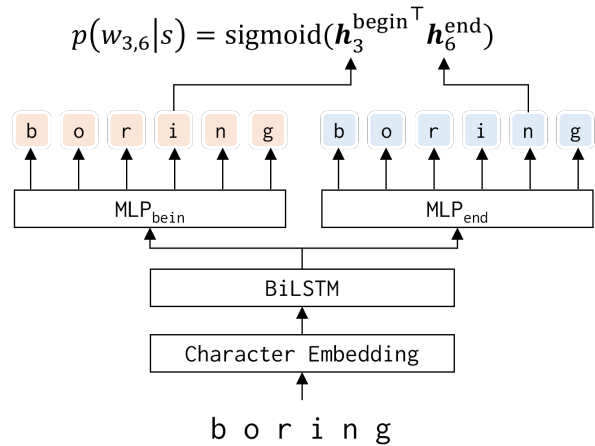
$p(w_{3,6}|s) = \text{sigmoid}(\boldsymbol{h}_3^{\text{begin}^\top} \boldsymbol{h}_6^{\text{end}})$

b o r i n g

b o r i n g

MLP$_{\text{bein}}$

MLP$_{\text{end}}$

BiLSTM

Character Embedding

b o r i n g